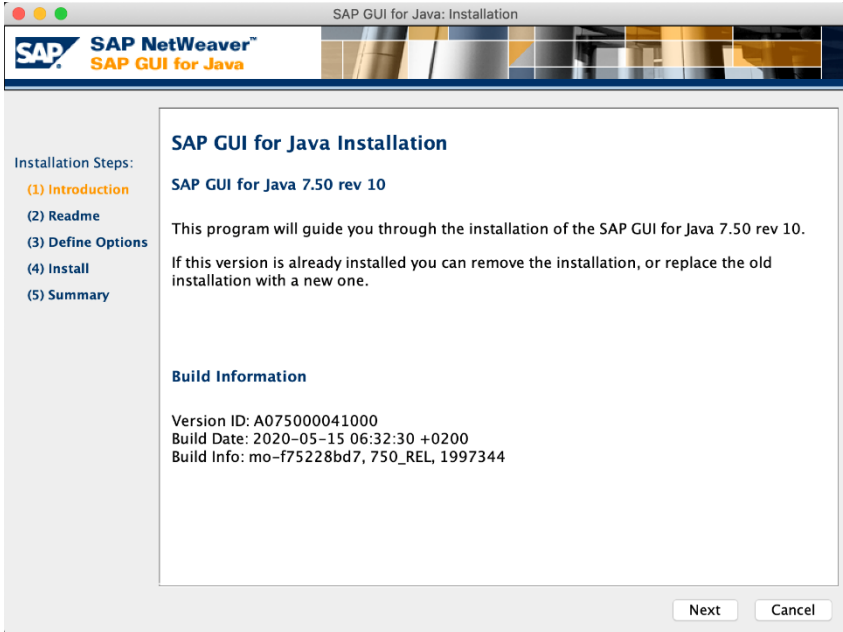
SAP GUI for Java: Installation

SAP

SAP NetWeaver™
SAP GUI for Java

Installation Steps:
(1) Introduction
(2) Readme
(3) Define Options
(4) Install
(5) Summary

SAP GUI for Java Installation

SAP GUI for Java 7.50 rev 10

This program will guide you through the installation of the SAP GUI for Java 7.50 rev 10.

If this version is already installed you can remove the installation, or replace the old installation with a new one.

Build Information

Version ID: A075000041000
Build Date: 2020-05-15 06:32:30 +0200
Build Info: mo-f75228bd7, 750_REL, 1997344

Next
Cancel